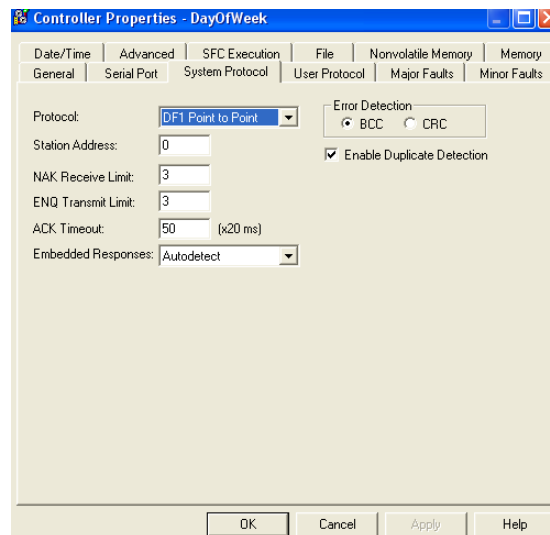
Controller Properties - DayOfWeek

Date/Time | Advanced | SFC Execution | File | Nonvolatile Memory | Memory
General | Serial Port | System Protocol | User Protocol | Major Faults | Minor Faults

Protocol: DF1 Point to Point
Station Address: 0
NAK Receive Limit: 3
ENQ Transmit Limit: 3
ACK Timeout: 50 (x20 ms)
Embedded Responses: Autodetect

Error Detection
BCC CRC

Enable Duplicate Detection

OK Cancel Apply Help